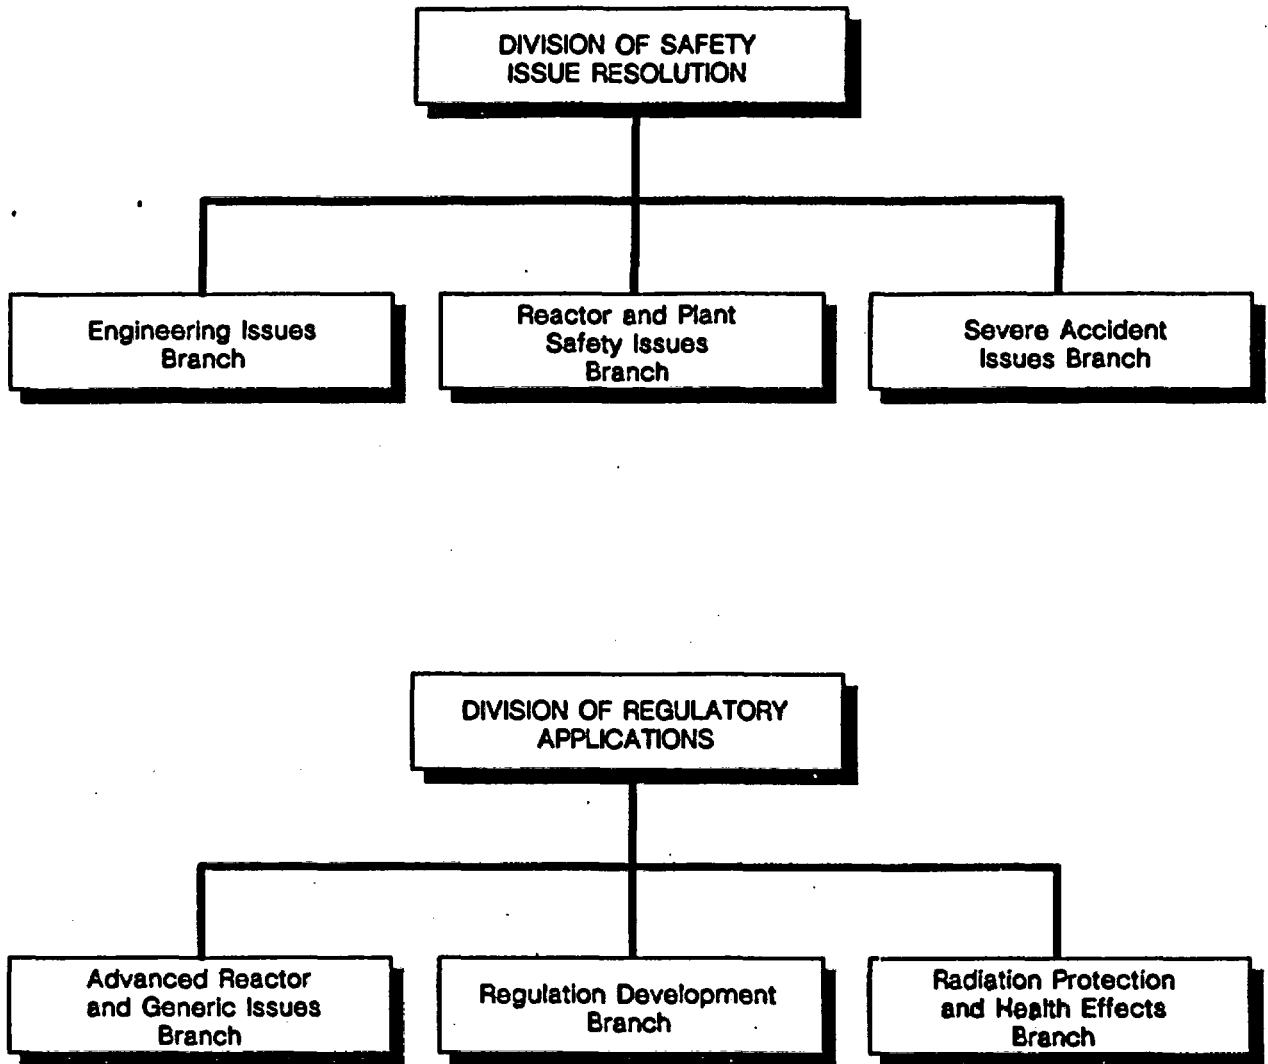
DIVISION OF SAFETY ISSUE RESOLUTION

Engineering Issues Branch

Reactor and Plant Safety Issues Branch

Severe Accident Issues Branch

DIVISION OF REGULATORY APPLICATIONS

Advanced Reactor and Generic Issues Branch

Regulation Development Branch

Radiation Protection and Health Effects Branch